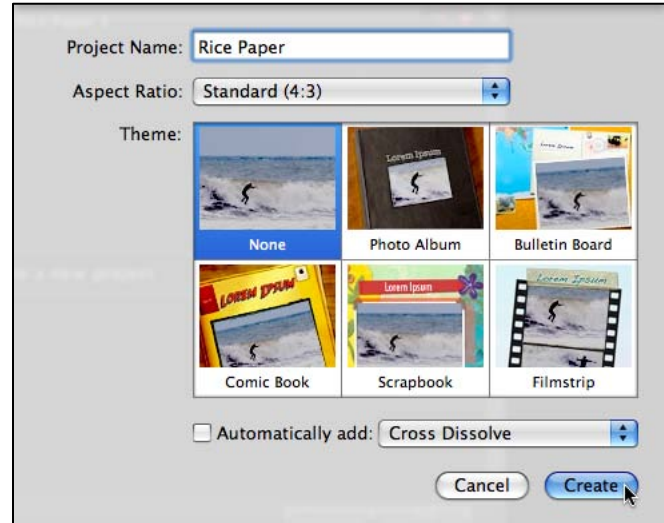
Project Name: Rice Paper

Aspect Ratio: Standard (4:3)

Theme:

Lorem Ipsum

None

Photo Album

Lorem Ipsum

Bulletin Board

LOREM IPSUM

Comic Book

Lorem Ipsum

Scrapbook

Lorem Ipsum

Filmstrip

Automatically add: Cross Dissolve

Cancel

Create